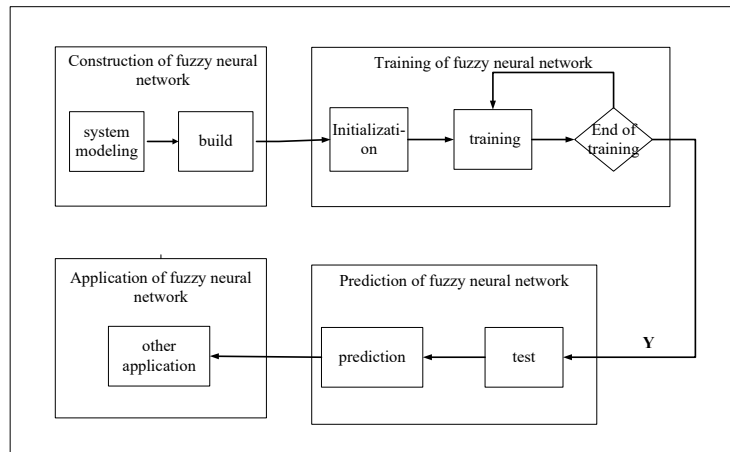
Construction of fuzzy neural network

system modeling

build

Training of fuzzy neural network

Initialization

training

End of training

Y

Application of fuzzy neural network

other application

Prediction of fuzzy neural network

prediction

test